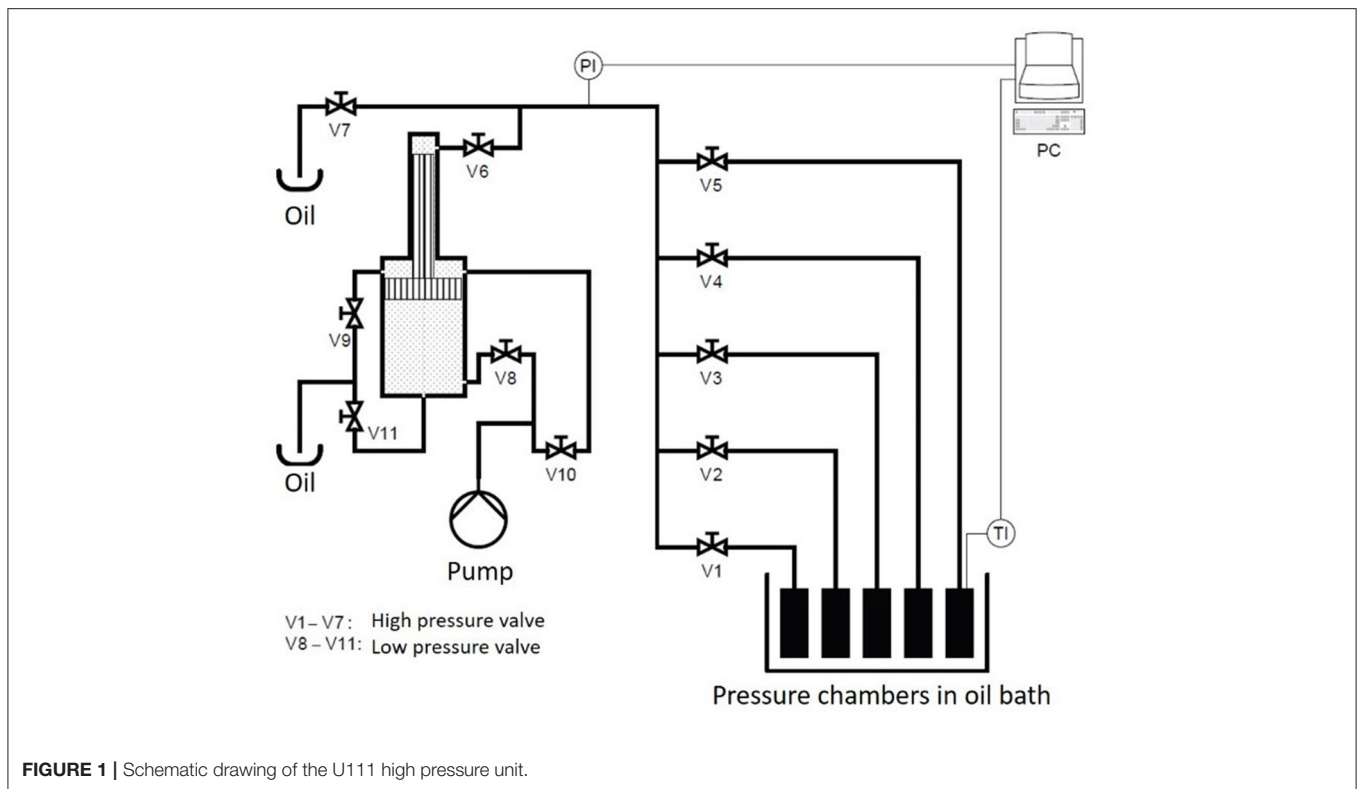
PI

PC

V7

V6

Oil

V5

V4

V9

V3

V8

V11

V2

Oil

V10

TI

V1

Pump

V1 – V7 : High pressure valve
V8 – V11: Low pressure valve

Pressure chambers in oil bath

FIGURE 1 | Schematic drawing of the U111 high pressure unit.